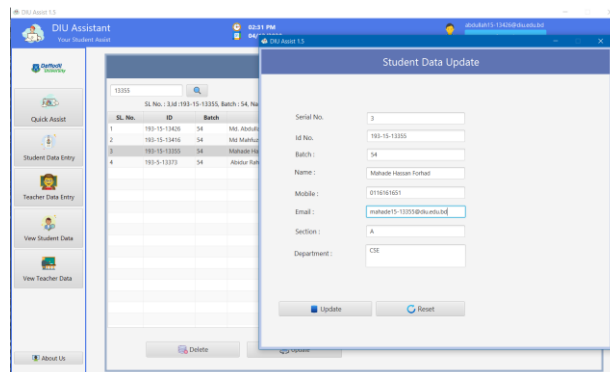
DIU Assist 1.5

DIU Assistant
Your Student Assist

02:31 PM
06/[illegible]

abdullah15-13425@diu.edu.bd

Daffodil University

Quick Assist

Student Data Entry

Teacher Data Entry

View Student Data

View Teacher Data

About Us

13355

SL No. : 3,Id :193-15-13355, Batch : 54, Na

| SL. No. | ID | Batch | |
|---|---|---|---|
| 1 | 193-15-13426 | 54 | Md. Abdul |
| 2 | 193-15-13416 | 54 | Md Mahfuz |
| 3 | 193-15-13355 | 54 | Mahade Ha |
| 4 | 193-5-13373 | 54 | Abidur Rah |

Delete

Update

DIU Assist 1.5

Student Data Update

Serial No. 3

Id No. 193-15-13355

Batch : 54

Name : Mahade Hassan Forhad

Mobile : 0116161651

Email : mahade15-13355@diu.edu.bd

Section : A

Department : CSE

Update

Reset